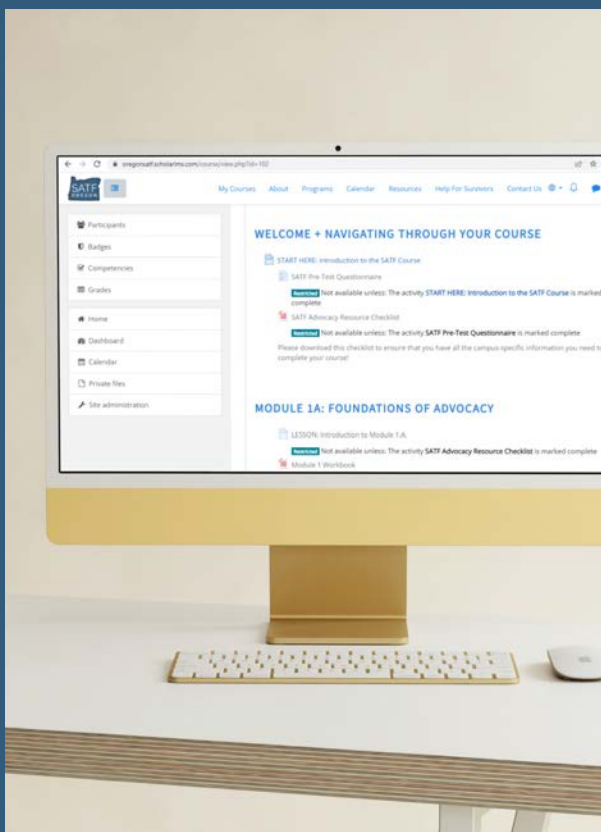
oregonsatf.scholarlms.com/course/view.php?id=102

SATF OREGON

My Courses About Programs Calendar Resources Help For Survivors Contact Us

Participants
Badges
Competencies
Grades
Home
Dashboard
Calendar
Private files
Site administration

WELCOME + NAVIGATING THROUGH YOUR COURSE

START HERE: Introduction to the SATF Course

SATF Pre-Test Questionnaire

Restricted Not available unless: The activity START HERE: Introduction to the SATF Course is marked complete

SATF Advocacy Resource Checklist

Restricted Not available unless: The activity SATF Pre-Test Questionnaire is marked complete

Please download this checklist to ensure that you have all the campus-specific information you need to complete your course!

MODULE 1A: FOUNDATIONS OF ADVOCACY

LESSON: Introduction to Module 1.A.

Restricted Not available unless: The activity SATF Advocacy Resource Checklist is marked complete

Module 1 Workbook